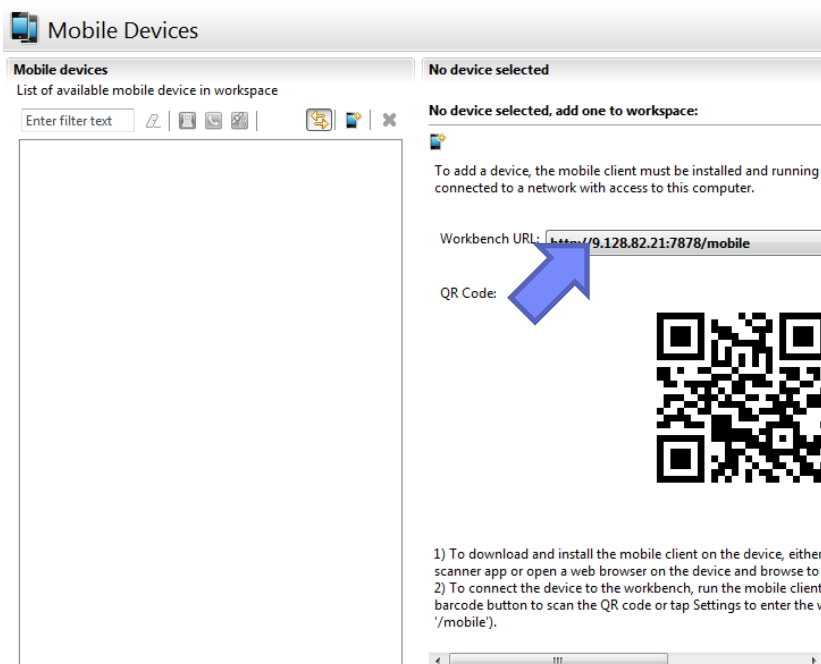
Mobile Devices

Mobile devices
List of available mobile device in workspace

Enter filter text

No device selected

No device selected, add one to workspace:

To add a device, the mobile client must be installed and running connected to a network with access to this computer.

Workbench URL: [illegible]9.128.82.21:7878/mobile

QR Code:

1) To download and install the mobile client on the device, either scanner app or open a web browser on the device and browse to
2) To connect the device to the workbench, run the mobile client barcode button to scan the QR code or tap Settings to enter the '/mobile').